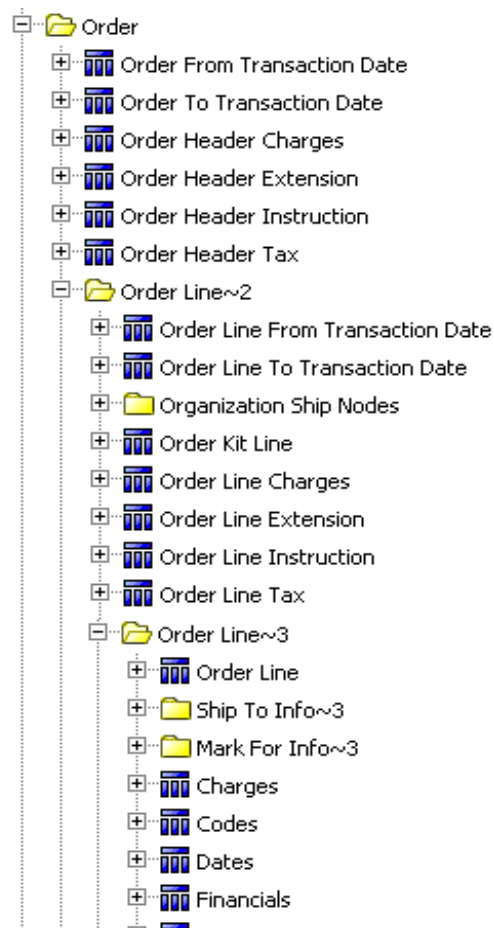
Order
Order From Transaction Date
Order To Transaction Date
Order Header Charges
Order Header Extension
Order Header Instruction
Order Header Tax
Order Line~2
Order Line From Transaction Date
Order Line To Transaction Date
Organization Ship Nodes
Order Kit Line
Order Line Charges
Order Line Extension
Order Line Instruction
Order Line Tax
Order Line~3
Order Line
Ship To Info~3
Mark For Info~3
Charges
Codes
Dates
Financials